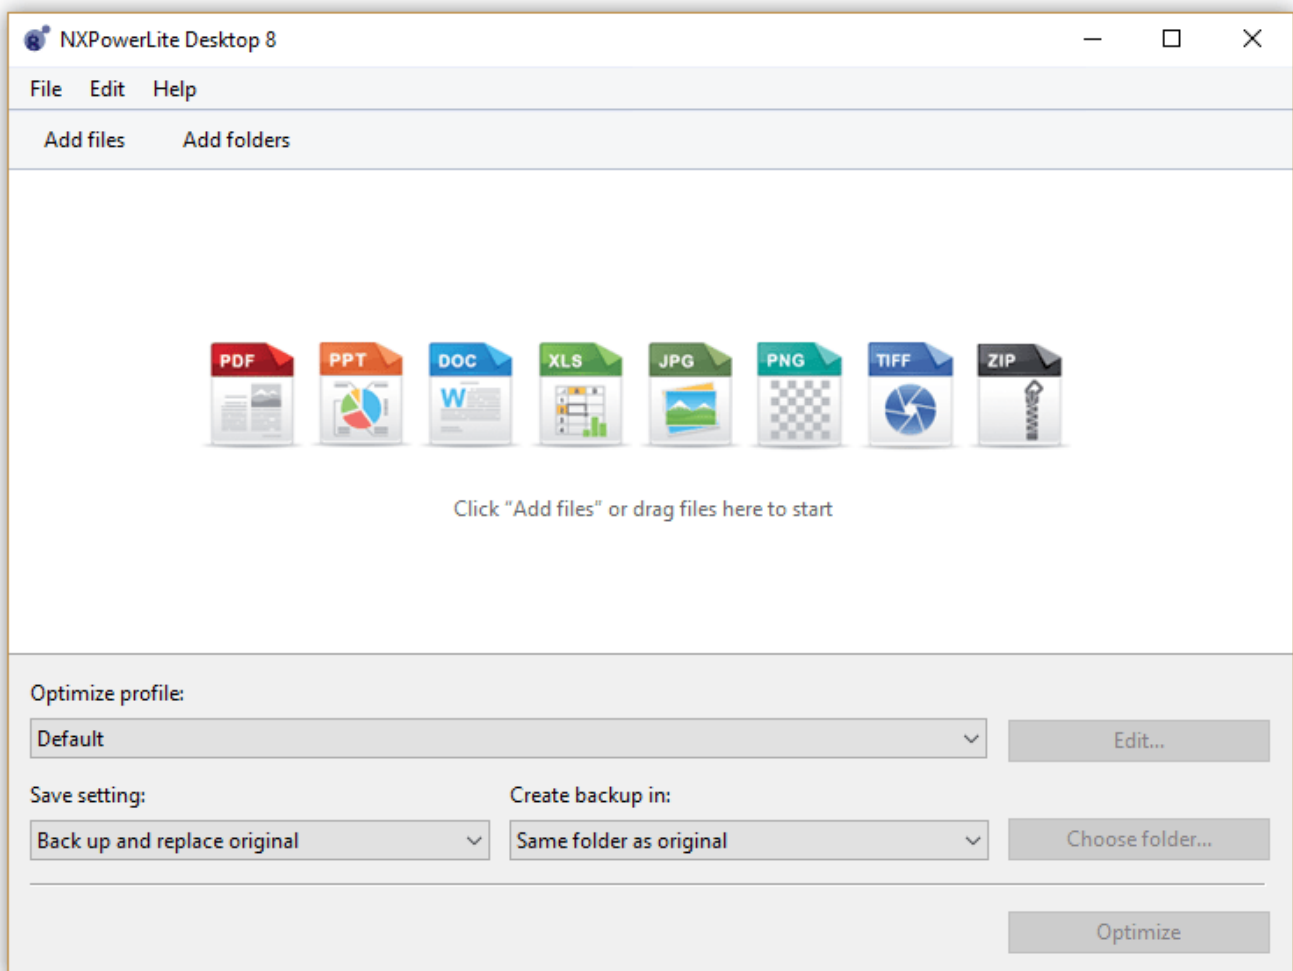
NXPowerLite Desktop 8

File Edit Help

Add files Add folders

PDF PPT DOC XLS JPG PNG TIFF ZIP

Click "Add files" or drag files here to start

Optimize profile:

Default

Edit...

Save setting:

Back up and replace original

Create backup in:

Same folder as original

Choose folder...

Optimize